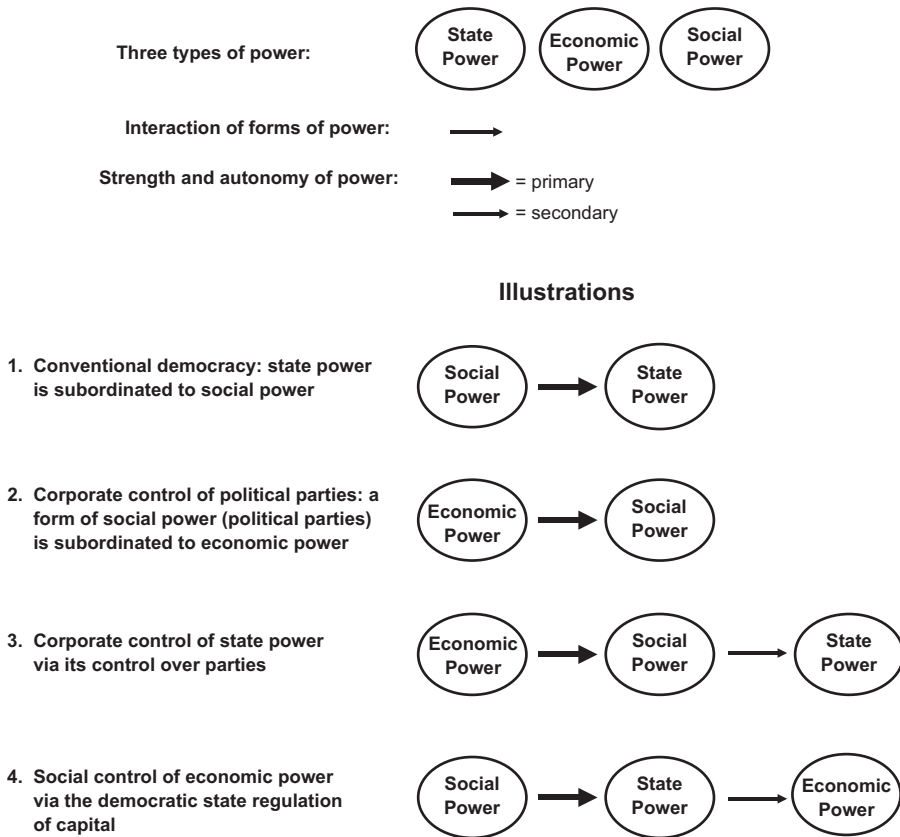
Three types of power:

State Power

Economic Power

Social Power

Interaction of forms of power:

Strength and autonomy of power:

= primary

= secondary

Illustrations

1. Conventional democracy: state power is subordinated to social power

Social Power

State Power

2. Corporate control of political parties: a form of social power (political parties) is subordinated to economic power

Economic Power

Social Power

3. Corporate control of state power via its control over parties

Economic Power

Social Power

State Power

4. Social control of economic power via the democratic state regulation of capital

Social Power

State Power

Economic Power